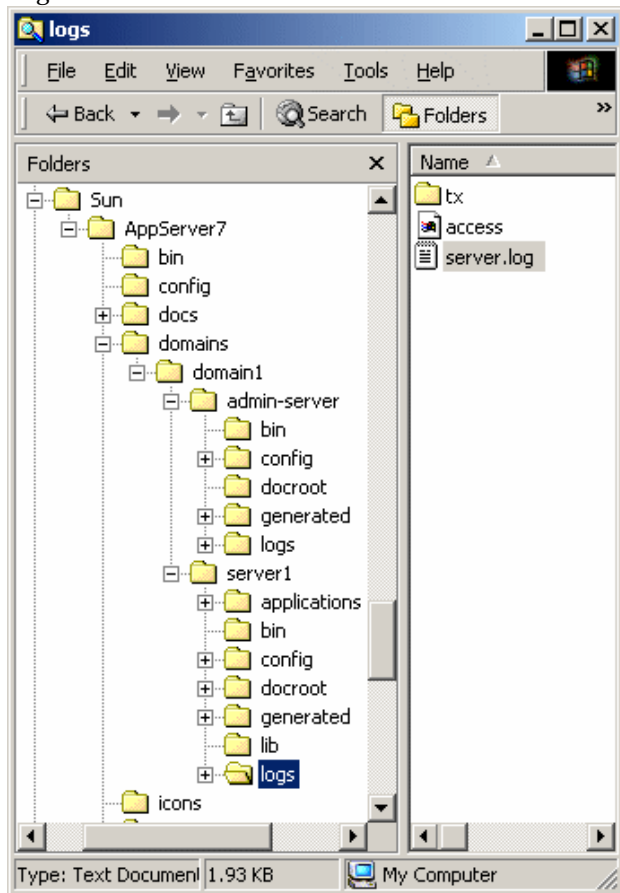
logs

File Edit View Favorites Tools Help

Back Search Folders

Folders

Sun
AppServer7
bin
config
docs
domains
domain1
admin-server
bin
config
docroot
generated
logs
server1
applications
bin
config
docroot
generated
lib
logs
icons

Name

tx
access
server.log

Type: Text Document 1.93 KB My Computer